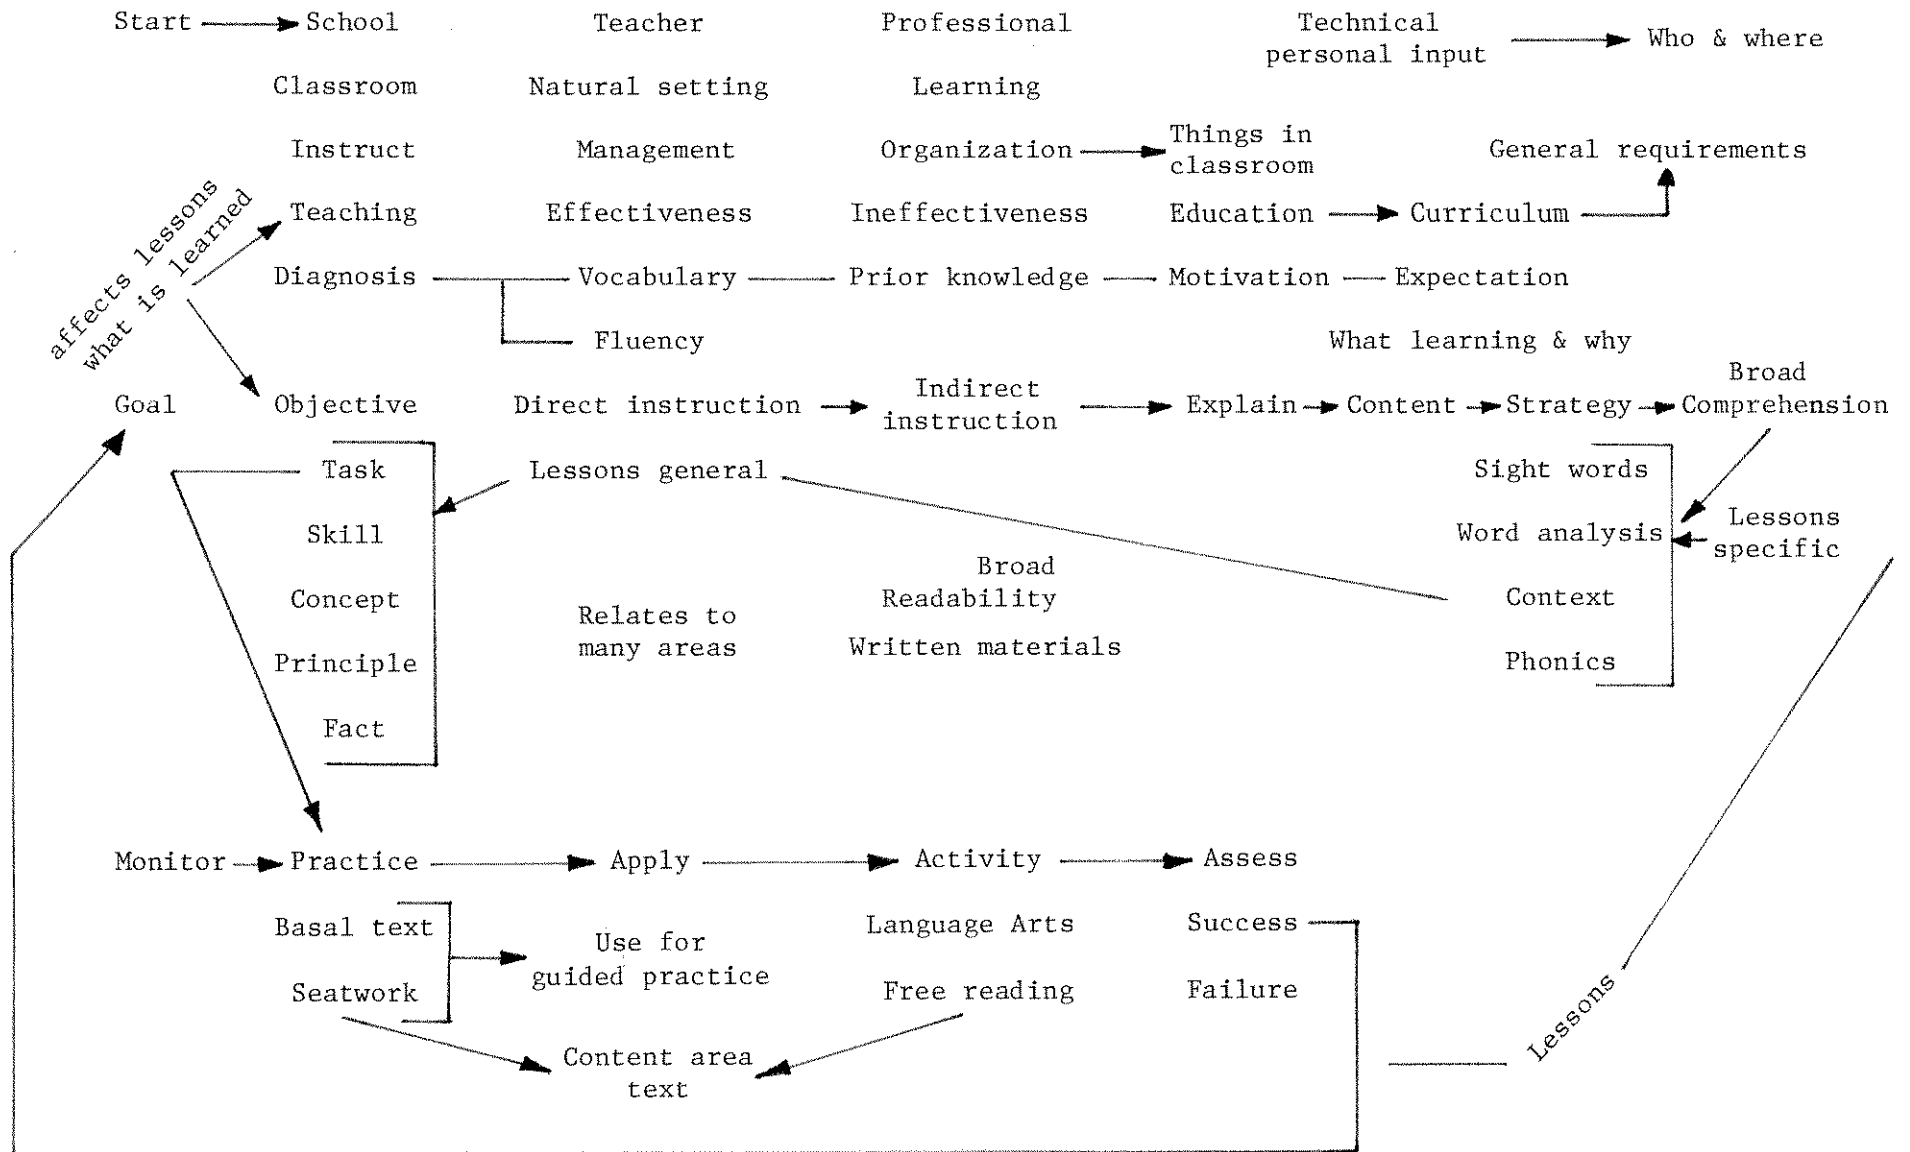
Start School Teacher Professional Technical personal input Who & where

Classroom Natural setting Learning

Instruct Management Organization Things in classroom General requirements

Teaching Effectiveness Ineffectiveness Education Curriculum

affects lessons what is learned

Diagnosis Vocabulary Prior knowledge Motivation Expectation

Fluency What learning & why

Goal Objective Direct instruction Indirect instruction Explain Content Strategy Broad Comprehension

Task Lessons general Sight words

Skill Word analysis Lessons specific

Concept Broad Readability Context

Relates to many areas

Principle Written materials Phonics

Fact

Monitor Practice Apply Activity Assess

Basal text Use for guided practice Language Arts Success

Seatwork Free reading Failure

Content area text

Lessons